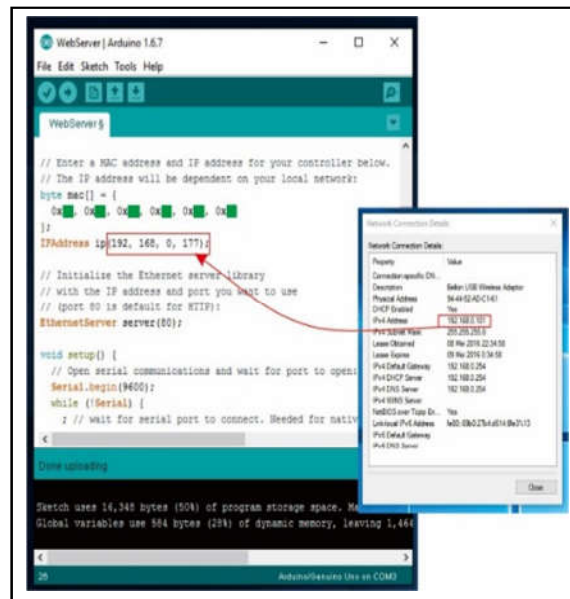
WebServer | Arduino 1.6.7

File Edit Sketch Tools Help

WebServer§

// Enter a MAC address and IP address for your controller below.
// The IP address will be dependent on your local network:
byte mac[] = {
0x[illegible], 0x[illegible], 0x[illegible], 0x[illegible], 0x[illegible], 0x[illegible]
};
IPAddress ip(192, 168, 0, 177);

// Initialize the Ethernet server library
// with the IP address and port you want to use
// (port 80 is default for HTTP):
EthernetServer server(80);

void setup() {
// Open serial communications and wait for port to open
Serial.begin(9600);
while (!Serial) {
; // wait for serial port to connect. Needed for nativ

Done uploading

Sketch uses 16,348 bytes (50%) of program storage space. Ma
Global variables use 584 bytes (28%) of dynamic memory, leaving 1,464

26

Arduino/Genuino Uno on COM3

Network Connection Details

Network Connection Details:

| Property | Value |
|---|---|
| Connection-specific DN... | |
| Description | Belkin USB Wireless Adaptor |
| Physical Address | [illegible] |
| DHCP Enabled | Yes |
| IPv4 Address | 192.168.0.101 |
| IPv4 Subnet Mask | 255.255.255.0 |
| Lease Obtained | 08 file 2016 22:34:58 |
| Lease Expires | 09 file 2016 0:34:58 |
| IPv4 Default Gateway | 192.168.0.254 |
| IPv4 DHCP Server | 192.168.0.254 |
| IPv4 DNS Server | 192.168.0.254 |
| IPv4 WINS Server | |
| NetBIOS over Tcpip En... | Yes |
| Link-local IPv6 Address | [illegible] |
| IPv6 Default Gateway | |
| IPv6 DNS Server | |

Close